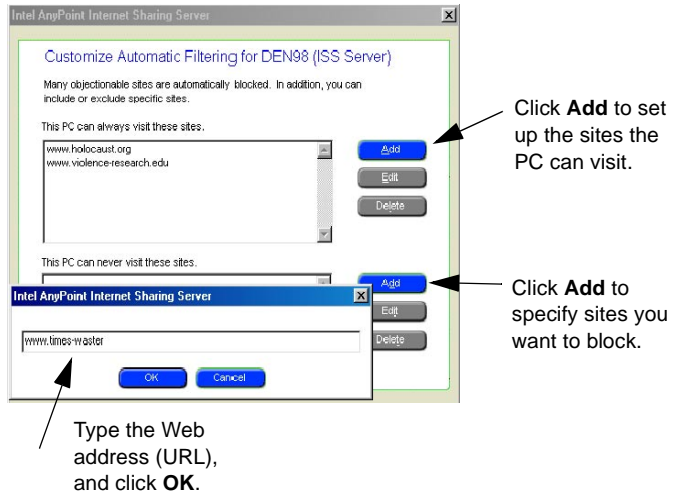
Intel AnyPoint Internet Sharing Server

Customize Automatic Filtering for DEN98 (ISS Server)

Many objectionable sites are automatically blocked. In addition, you can include or exclude specific sites.

This PC can always visit these sites.

www.holocaust.org
www.violence-research.edu

Add
Edit
Delete

This PC can never visit these sites.

Add
Edit
Delete

Intel AnyPoint Internet Sharing Server

www.times-waster

OK
Cancel

Click **Add** to set up the sites the PC can visit.

Click **Add** to specify sites you want to block.

Type the Web address (URL), and click **OK**.